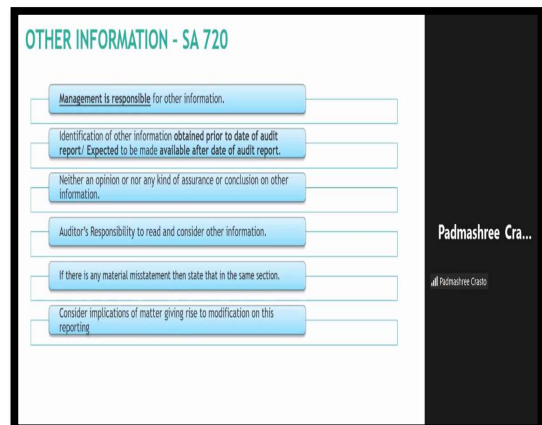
OTHER INFORMATION - SA 720

Management is responsible for other information.

Identification of other information obtained prior to date of audit report/ Expected to be made available after date of audit report.

Neither an opinion or nor any kind of assurance or conclusion on other information.

Auditor's Responsibility to read and consider other information.

If there is any material misstatement then state that in the same section.

Consider implications of matter giving rise to modification on this reporting

Padmashree Cra...

Padmashree Crasto